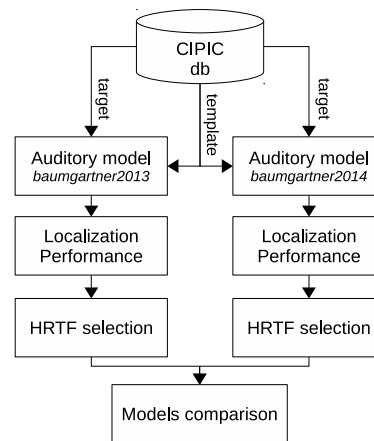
CIPIC
db

target

template

target

Auditory model
baumgartner2013

Auditory model
baumgartner2014

Localization
Performance

Localization
Performance

HRTF selection

HRTF selection

Models comparison